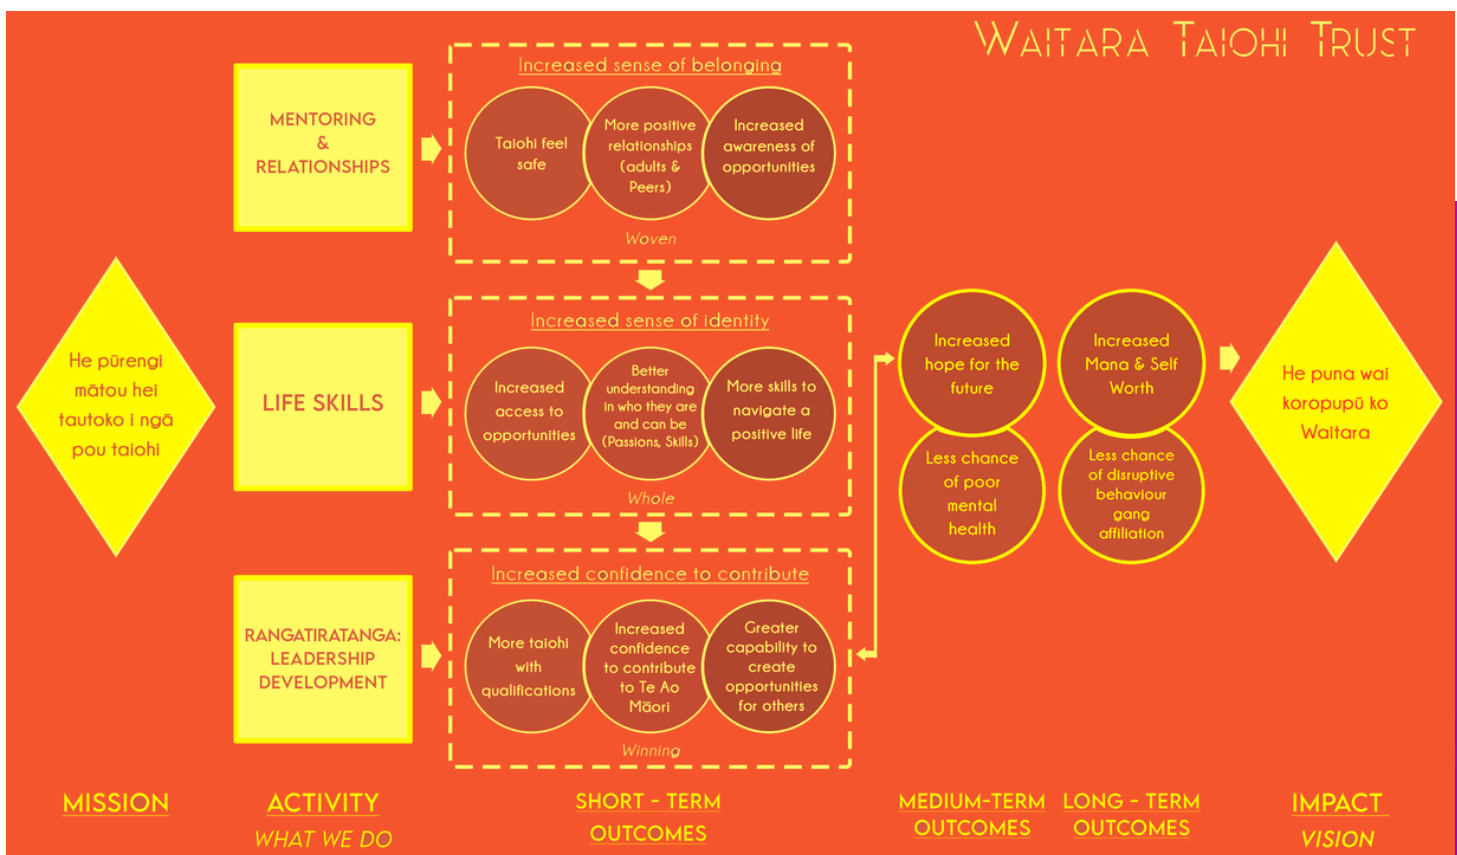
WAITARA TAIOHI TRUST

He pūrengi mātou hei tautoko i ngā pou taiohi

MENTORING & RELATIONSHIPS

Increased sense of belonging

Taiohi feel safe

More positive relationships (adults & Peers)

Increased awareness of opportunities

Woven

LIFE SKILLS

Increased sense of identity

Increased access to opportunities

Better understanding in who they are and can be (Passions, Skills)

More skills to navigate a positive life

Whole

RANGATIRATANGA: LEADERSHIP DEVELOPMENT

Increased confidence to contribute

More taiohi with qualifications

Increased confidence to contribute to Te Ao Māori

Greater capability to create opportunities for others

Winning

Increased hope for the future

Less chance of poor mental health

Increased Mana & Self Worth

Less chance of disruptive behaviour gang affiliation

He puna wai koropupū ko Waitara

MISSION

ACTIVITY
WHAT WE DO

SHORT - TERM OUTCOMES

MEDIUM-TERM OUTCOMES

LONG - TERM OUTCOMES

IMPACT
VISION